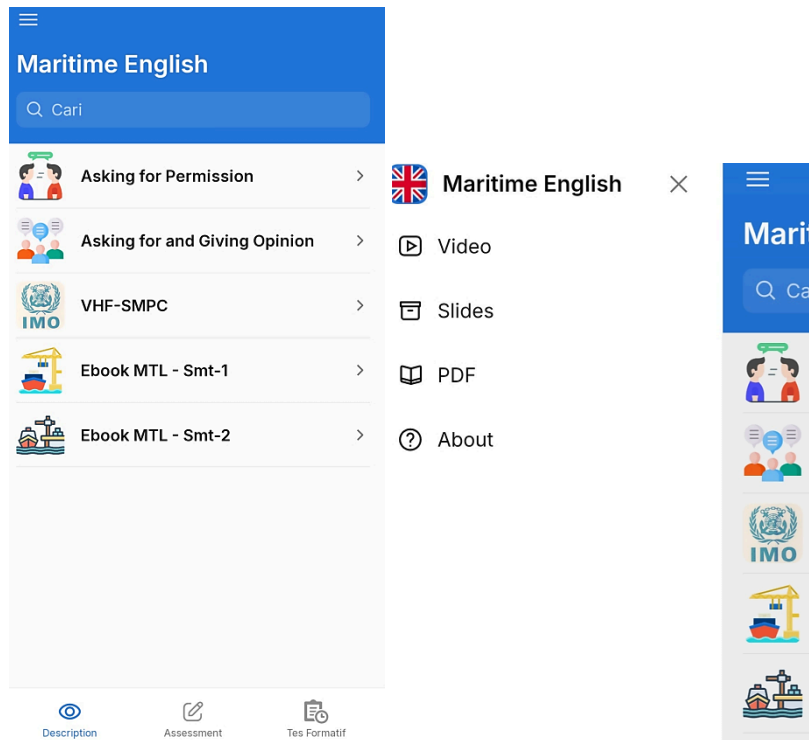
Maritime English

Cari

Asking for Permission

Asking for and Giving Opinion

IMO

VHF-SMPC

Ebook MTL - Smt-1

Ebook MTL - Smt-2

Description

Assessment

Tes Formatif

Maritime English

Video

Slides

PDF

About

Marit

Ca

IMO